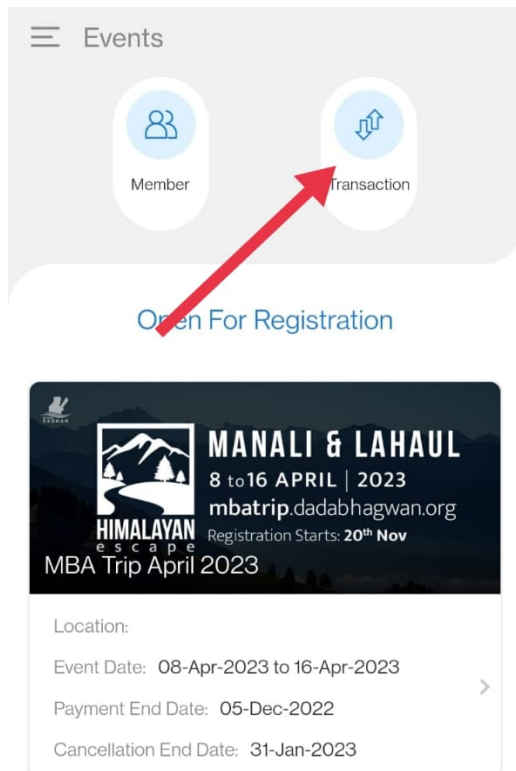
Events

Member

Transaction

Open For Registration

HIMALAYAN escape

MANALI & LAHAUL

8 to 16 APRIL | 2023

mbatrip.dadabhagwan.org

Registration Starts: 20th Nov

MBA Trip April 2023

Location:

Event Date: 08-Apr-2023 to 16-Apr-2023

Payment End Date: 05-Dec-2022

Cancellation End Date: 31-Jan-2023